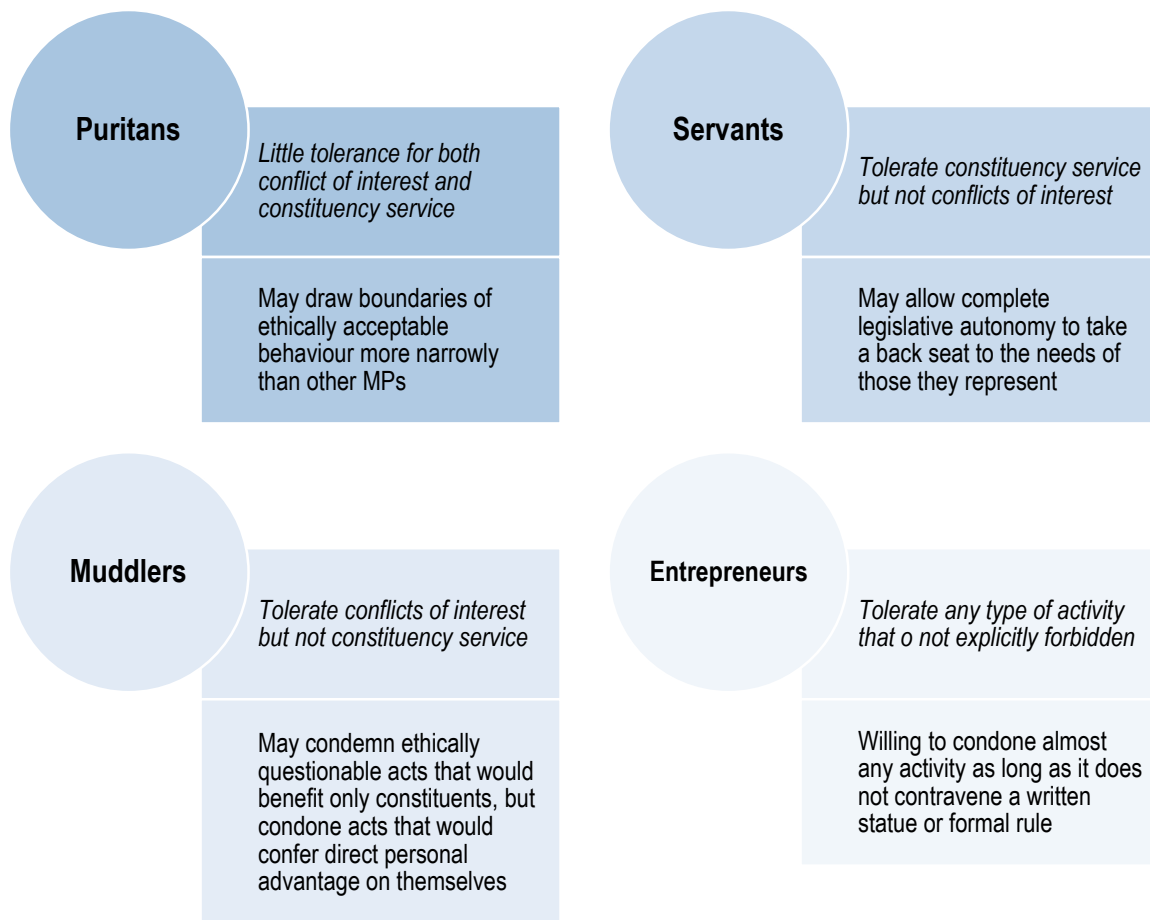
Puritans

Little tolerance for both conflict of interest and constituency service

May draw boundaries of ethically acceptable behaviour more narrowly than other MPs

Servants

Tolerate constituency service but not conflicts of interest

May allow complete legislative autonomy to take a back seat to the needs of those they represent

Muddlers

Tolerate conflicts of interest but not constituency service

May condemn ethically questionable acts that would benefit only constituents, but condone acts that would confer direct personal advantage on themselves

Entrepreneurs

Tolerate any type of activity that o not explicitly forbidden

Willing to condone almost any activity as long as it does not contravene a written statue or formal rule